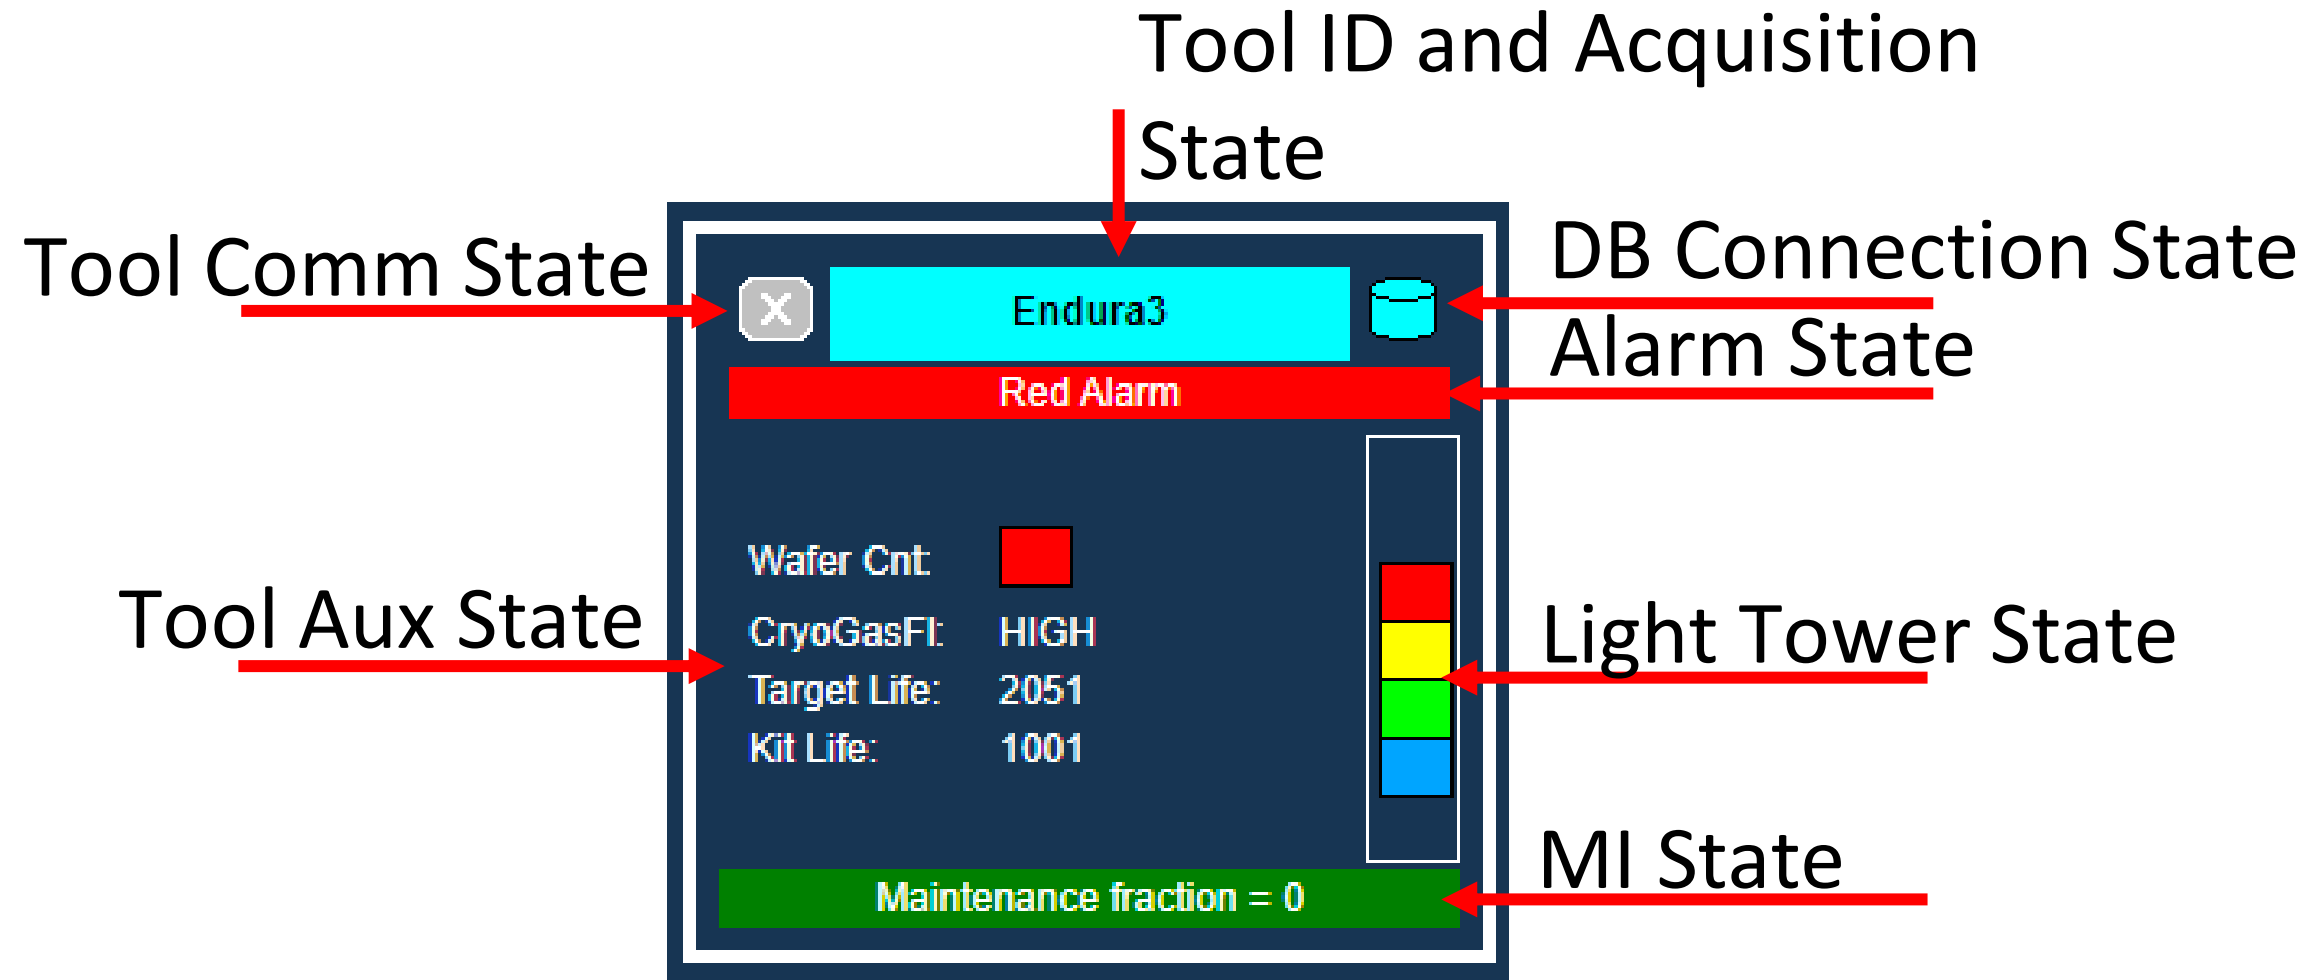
Tool ID and Acquisition State

Tool Comm State

DB Connection State

Alarm State

Endura3

Red Alarm

Wafer Cnt:
CryoGasFl: HIGH
Target Life: 2051
Kit Life: 1001

Tool Aux State

Light Tower State

MI State

Maintenance fraction = 0